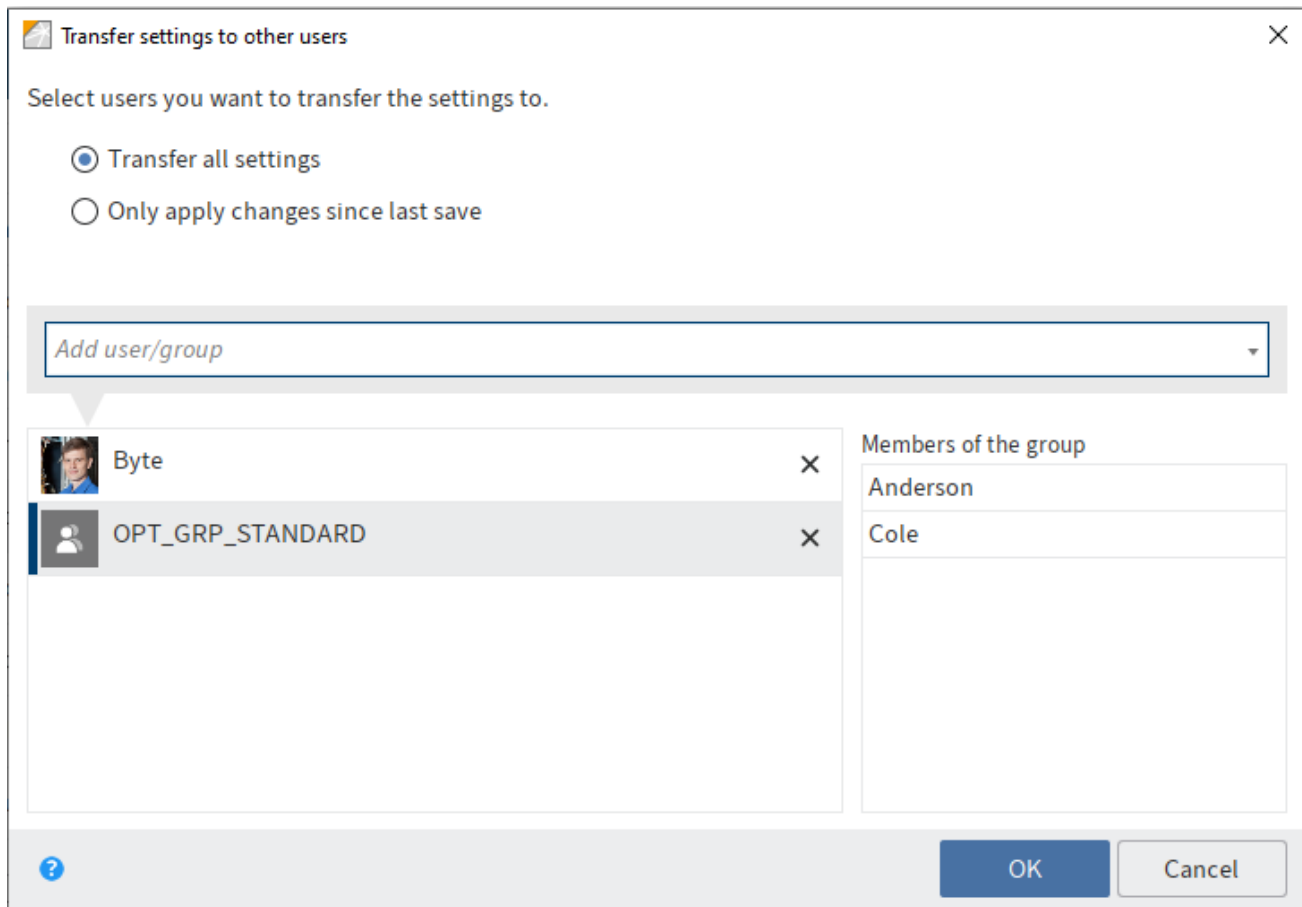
Transfer settings to other users

Select users you want to transfer the settings to.

Transfer all settings

Only apply changes since last save

Add user/group

Byte

OPT_GRP_STANDARD

Members of the group

Anderson

Cole

OK

Cancel